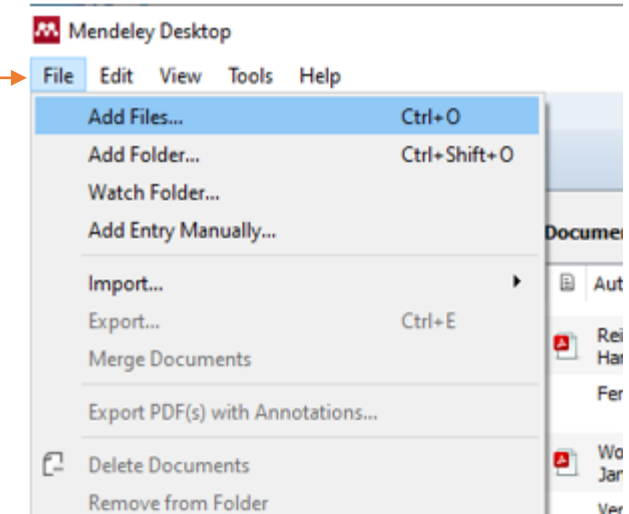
Mendeley Desktop

File Edit View Tools Help

Add Files... Ctrl+O
Add Folder... Ctrl+Shift+O
Watch Folder...
Add Entry Manually...
Import...
Export... Ctrl+E
Merge Documents
Export PDF(s) with Annotations...
Delete Documents
Remove from Folder

Documer
Aut
Rei
Har
Fer
Wo
Jar
Ver